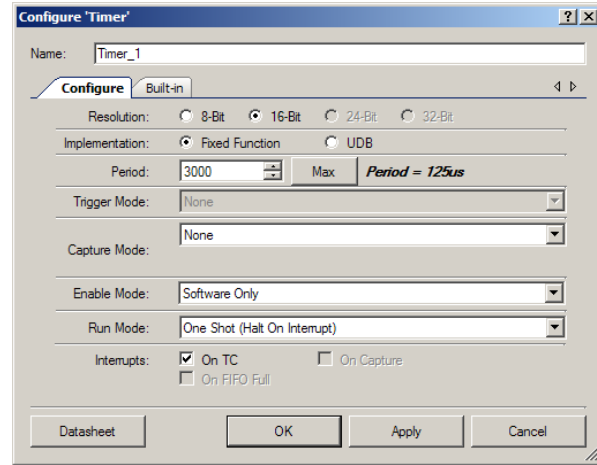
Configure 'Timer'

? X

Name: Timer_1

Configure Built-in

Resolution: 8-Bit 16-Bit 24-Bit 32-Bit

Implementation: Fixed Function UDB

Period: 3000 Max Period = 125us

Trigger Mode: None

Capture Mode: None

Enable Mode: Software Only

Run Mode: One Shot (Halt On Interrupt)

Interrupts: On TC On Capture On FIFO Full

Datasheet OK Apply Cancel